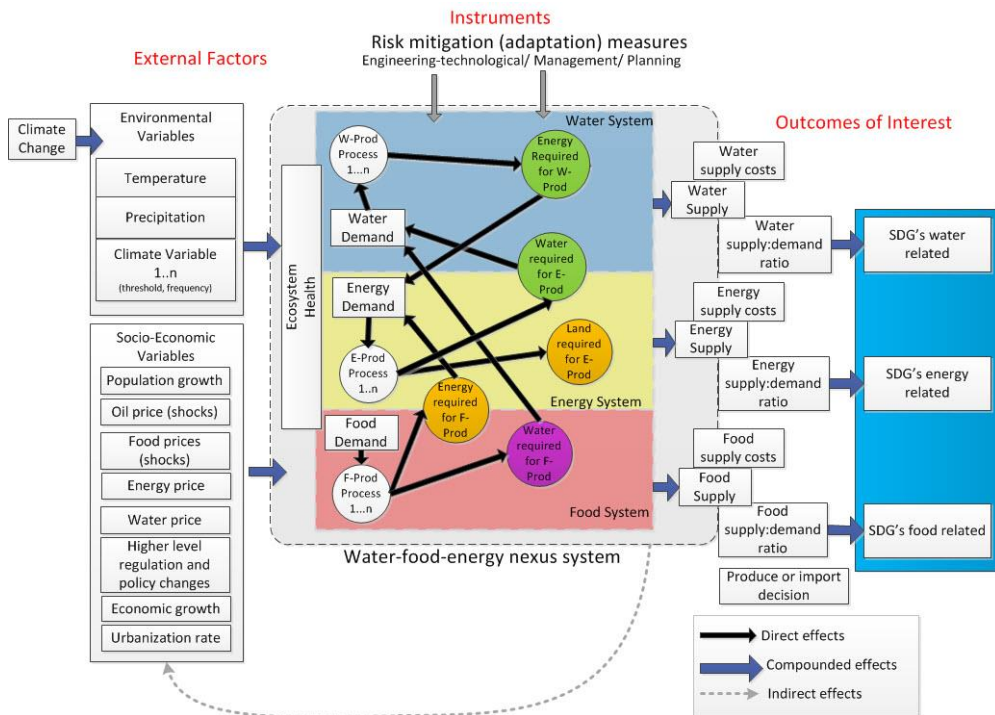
Instruments

Risk mitigation (adaptation) measures

Engineering-technological/ Management/ Planning

External Factors

Outcomes of Interest

Climate Change

Environmental Variables

Temperature

Precipitation

Climate Variable 1..n (threshold, frequency)

Socio-Economic Variables

Population growth

Oil price (shocks)

Food prices (shocks)

Energy price

Water price

Higher level regulation and policy changes

Economic growth

Urbanization rate

Ecosystem Health

Water System

W-Prod Process 1...n

Energy Required for W-Prod

Water Demand

Water required for E-Prod

Energy Demand

E-Prod Process 1...n

Land required for E-Prod

Energy required for F-Prod

Energy System

Food Demand

F-Prod Process 1...n

Water required for F-Prod

Food System

Water-food-energy nexus system

Water supply costs

Water Supply

Water supply:demand ratio

SDG's water related

Energy supply costs

Energy Supply

Energy supply:demand ratio

SDG's energy related

Food supply costs

Food Supply

Food supply:demand ratio

SDG's food related

Produce or import decision

Direct effects

Compounded effects

Indirect effects